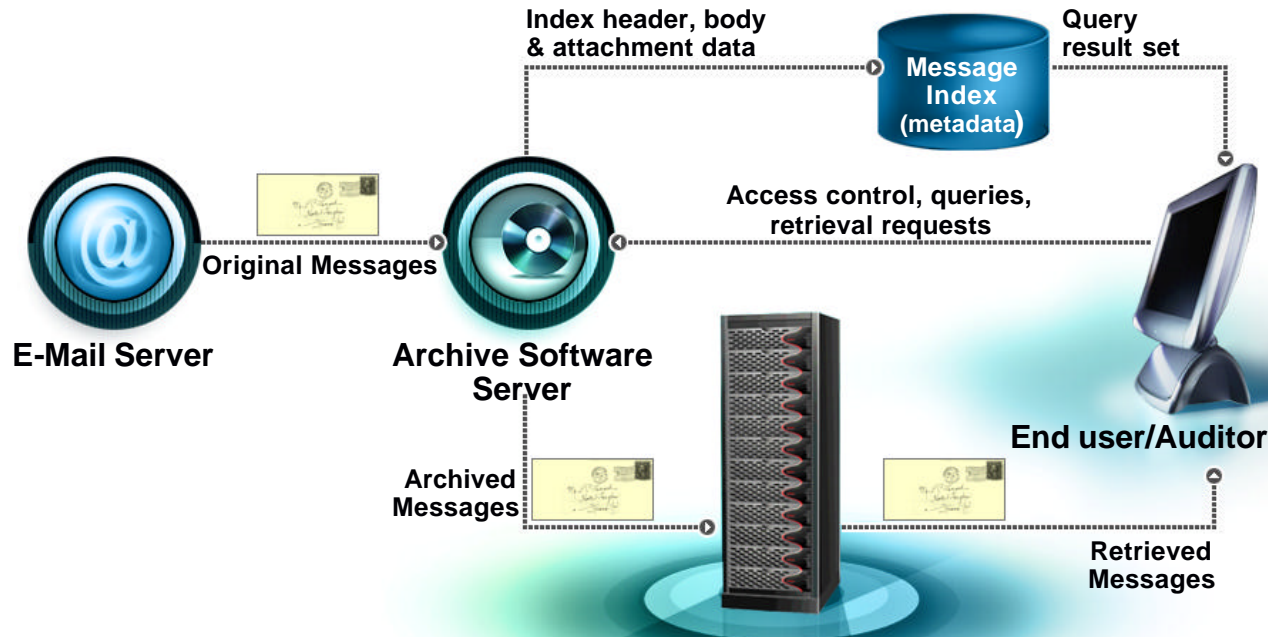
Index header, body & attachment data

Message Index (metadata)

Query result set

Access control, queries, retrieval requests

@

Original Messages

E-Mail Server

Archive Software Server

End user/Auditor

Archived Messages

Retrieved Messages